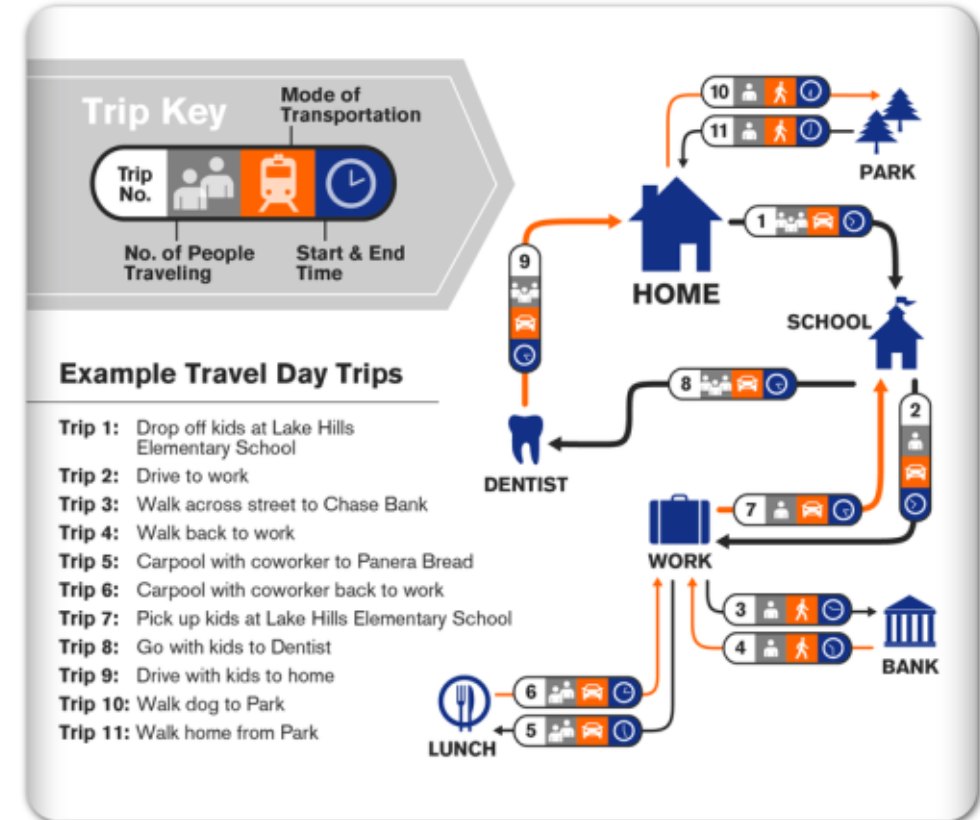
Trip Key

Mode of Transportation

Trip No.

No. of People Traveling

Start & End Time

Example Travel Day Trips

Trip 1: Drop off kids at Lake Hills Elementary School
Trip 2: Drive to work
Trip 3: Walk across street to Chase Bank
Trip 4: Walk back to work
Trip 5: Carpool with coworker to Panera Bread
Trip 6: Carpool with coworker back to work
Trip 7: Pick up kids at Lake Hills Elementary School
Trip 8: Go with kids to Dentist
Trip 9: Drive with kids to home
Trip 10: Walk dog to Park
Trip 11: Walk home from Park

10
11
PARK
HOME
1
9
SCHOOL
8
2
DENTIST
7
WORK
3
4
BANK
6
5
LUNCH